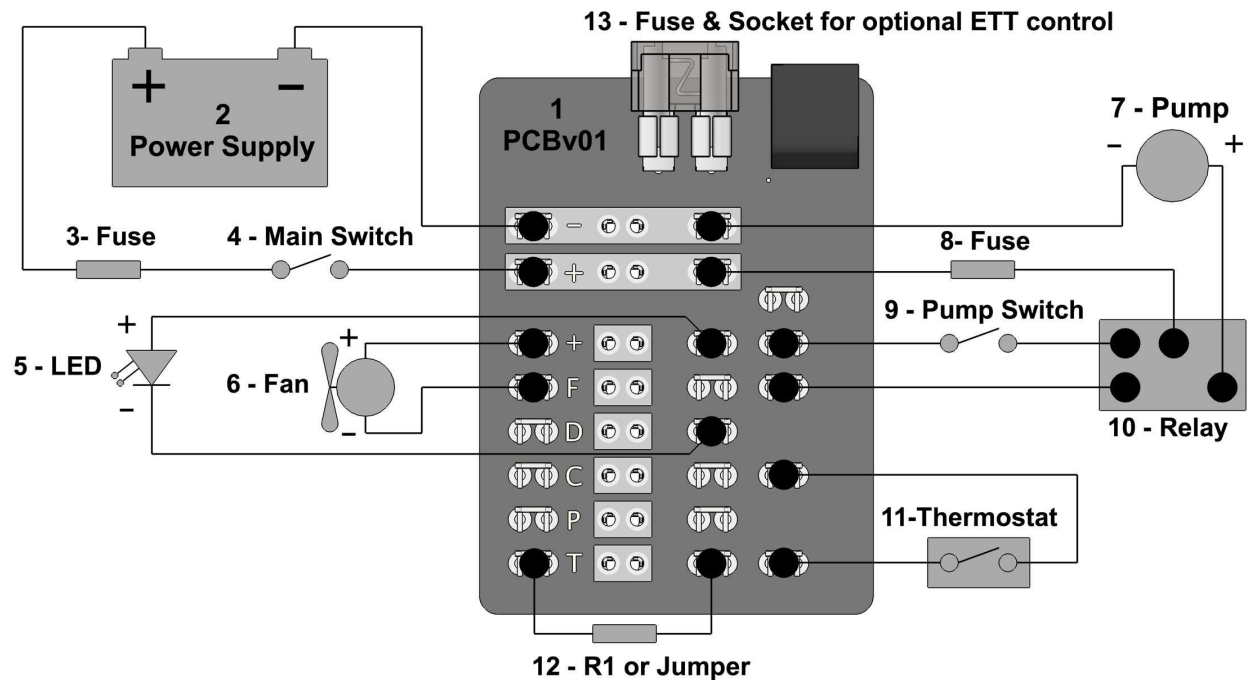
13 - Fuse & Socket for optional ETT control

+ −
2
Power Supply

1
PCBv01

7 - Pump
− +

3- Fuse
4 - Main Switch
−
+
8- Fuse

9 - Pump Switch
+
5 - LED
−
+
6 - Fan
−
+
F
D
C
P
T

10 - Relay

11-Thermostat

12 - R1 or Jumper